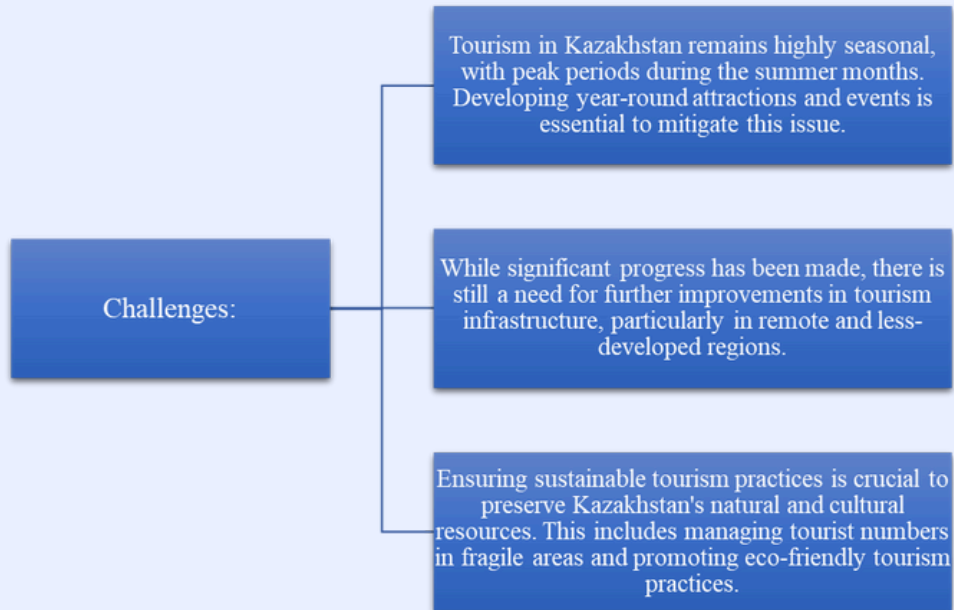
Challenges:

Tourism in Kazakhstan remains highly seasonal, with peak periods during the summer months. Developing year-round attractions and events is essential to mitigate this issue.

While significant progress has been made, there is still a need for further improvements in tourism infrastructure, particularly in remote and less-developed regions.

Ensuring sustainable tourism practices is crucial to preserve Kazakhstan's natural and cultural resources. This includes managing tourist numbers in fragile areas and promoting eco-friendly tourism practices.